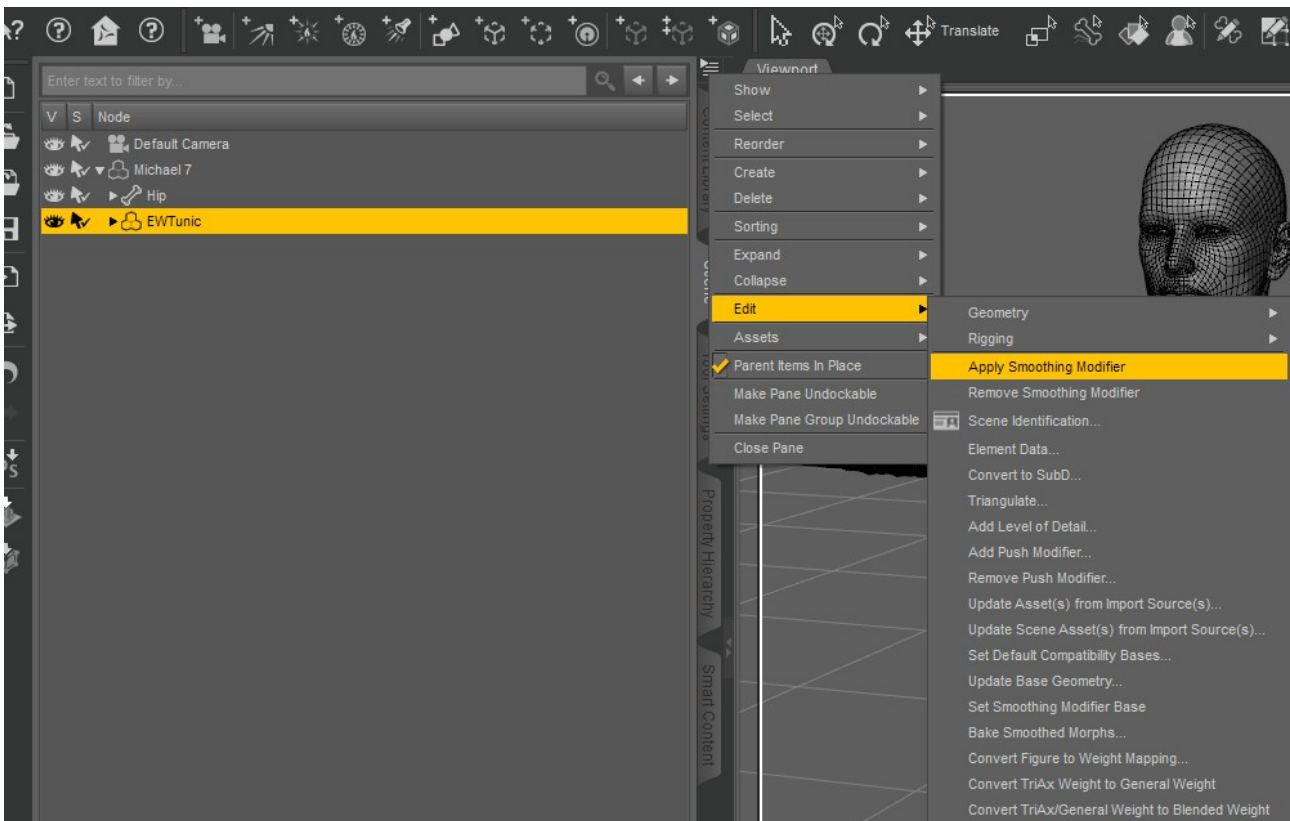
Translate

Enter text to filter by...

| V | S | Node |
|---|---|---|
| | | Default Camera |
| | | Michael 7 |
| | | Hip |
| | | EWTunic |

Viewport

Show
Select
Reorder
Create
Delete
Sorting
Expand
Collapse
Edit
Assets
Parent Items In Place
Make Pane Undockable
Make Pane Group Undockable
Close Pane

Geometry
Rigging
Apply Smoothing Modifier
Remove Smoothing Modifier
Scene Identification...
Element Data...
Convert to SubD...
Triangulate...
Add Level of Detail...
Add Push Modifier...
Remove Push Modifier...
Update Asset(s) from Import Source(s)...
Update Scene Asset(s) from Import Source(s)...
Set Default Compatibility Bases...
Update Base Geometry...
Set Smoothing Modifier Base
Bake Smoothed Morphs...
Convert Figure to Weight Mapping...
Convert TriAx Weight to General Weight
Convert TriAx/General Weight to Blended Weight

Property Hierarchy
Smart Content